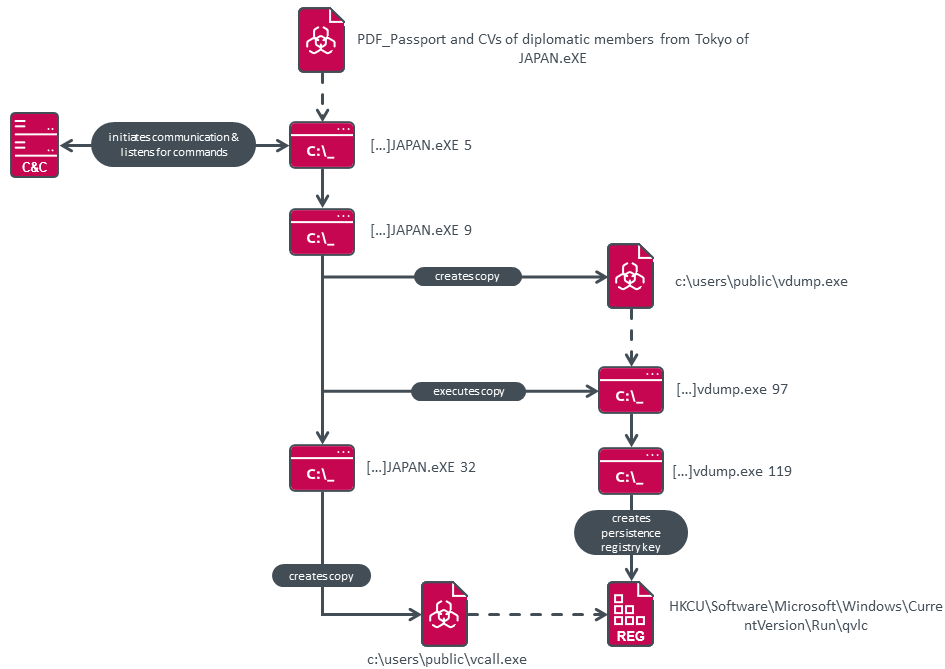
PDF_Passport and CVs of diplomatic members from Tokyo of JAPAN.eXE

C&C

initiates communication & listens for commands

C:\_

[...]JAPAN.eXE 5

C:\_

[...]JAPAN.eXE 9

creates copy

c:\users\public\vdump.exe

executes copy

C:\_

[...]vdump.exe 97

C:\_

[...]JAPAN.eXE 32

C:\_

[...]vdump.exe 119

creates persistence registry key

creates copy

REG

HKCU\Software\Microsoft\Windows\CurrentVersion\Run\qvlc

c:\users\public\vcall.exe